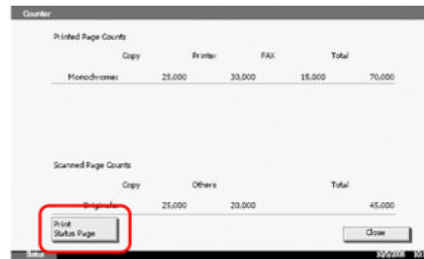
Counter

Printed Page Counts

| | Copy | Printer | FAX | Total |
|---|---|---|---|---|
| Monochrome | 25,000 | 30,000 | 15,000 | 70,000 |

Scanned Page Counts

| | Copy | Others | Total |
|---|---|---|---|
| Originals | 25,000 | 20,000 | 45,000 |

Print Status Page

Close

Status

10/5/2008 10:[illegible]